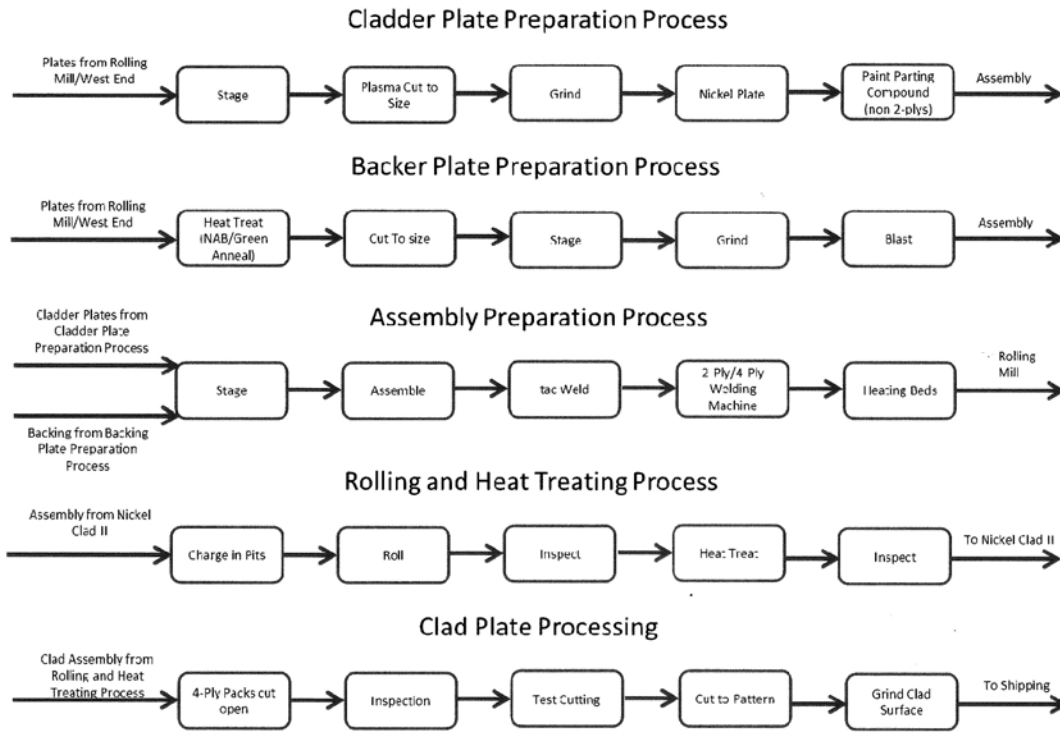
Cladder Plate Preparation Process

Plates from Rolling Mill/West End

Stage

Plasma Cut to Size

Grind

Nickel Plate

Paint Parting Compound (non 2-plys)

Assembly

Backer Plate Preparation Process

Plates from Rolling Mill/West End

Heat Treat (NAB/Green Anneal)

Cut To size

Stage

Grind

Blast

Assembly

Assembly Preparation Process

Cladder Plates from Cladder Plate Preparation Process

Backing from Backing Plate Preparation Process

Stage

Assemble

tac Weld

2 Ply/4 Ply Welding Machine

Heating Beds

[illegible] Rolling Mill

Rolling and Heat Treating Process

Assembly from Nickel Clad II

Charge in Pits

Roll

Inspect

Heat Treat

Inspect

To Nickel Clad II

Clad Plate Processing

Clad Assembly from Rolling and Heat Treating Process

4-Ply Packs cut open

Inspection

Test Cutting

Cut to Pattern

Grind Clad Surface

To Shipping